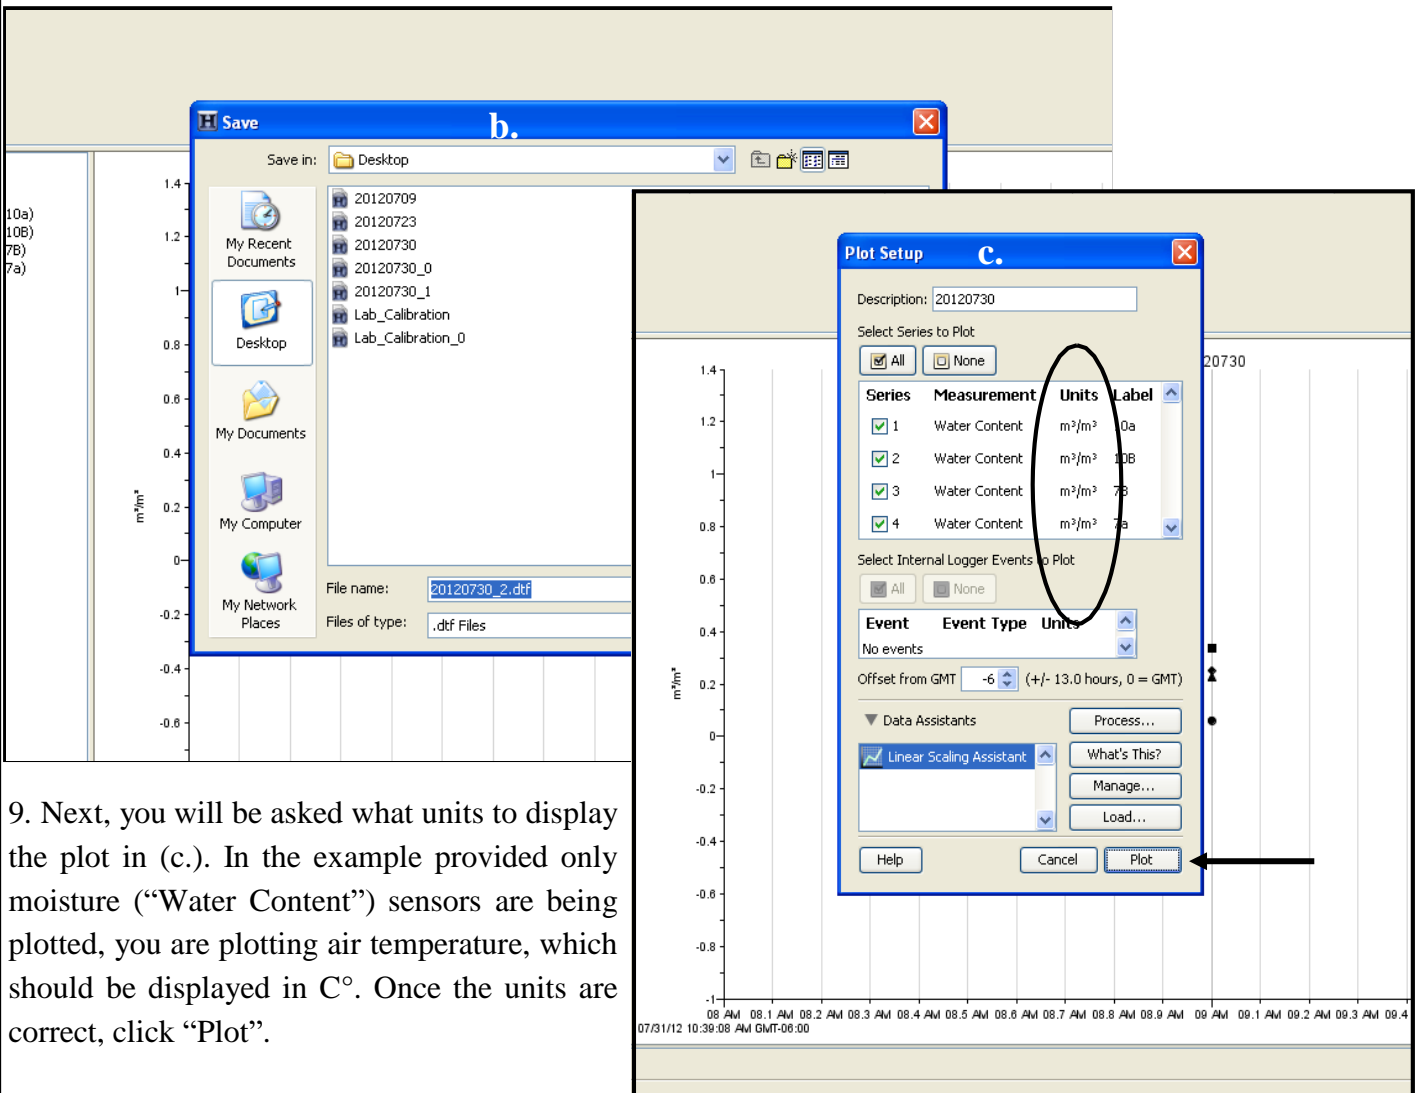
Save b.

Save in: Desktop

My Recent Documents
Desktop
My Documents
My Computer
My Network Places

20120709
20120723
20120730
20120730_0
20120730_1
Lab_Calibration
Lab_Calibration_0

File name: 20120730_2.dtf
Files of type: .dtf Files

10a)
10B)
7B)
7a)

1.4
1.2
1
0.8
0.6
0.4
0.2
0
-0.2
-0.4
-0.6

m³/m³

Plot Setup c.

Description: 20120730

Select Series to Plot

All None

| Series | Measurement | Units | Label |
|---|---|---|---|
| 1 | Water Content | m³/m³ | 0a |
| 2 | Water Content | m³/m³ | 10B |
| 3 | Water Content | m³/m³ | 7B |
| 4 | Water Content | m³/m³ | 7a |

Select Internal Logger Events to Plot

All None

| Event | Event Type | Units |
|---|---|---|
| No events | | |

Offset from GMT -6 (+/- 13.0 hours, 0 = GMT)

Data Assistants

Linear Scaling Assistant

Process... What's This? Manage... Load...

Help Cancel Plot

20730

1.4
1.2
1
0.8
0.6
0.4
0.2
0
-0.2
-0.4
-0.6
-0.8
-1

m³/m³

08 AM 08.1 AM 08.2 AM 08.3 AM 08.4 AM 08.5 AM 08.6 AM 08.7 AM 08.8 AM 08.9 AM 09 AM 09.1 AM 09.2 AM 09.3 AM 09.4
07/31/12 10:39:08 AM GMT-06:00

9. Next, you will be asked what units to display the plot in (c.). In the example provided only moisture (“Water Content”) sensors are being plotted, you are plotting air temperature, which should be displayed in C°. Once the units are correct, click “Plot”.